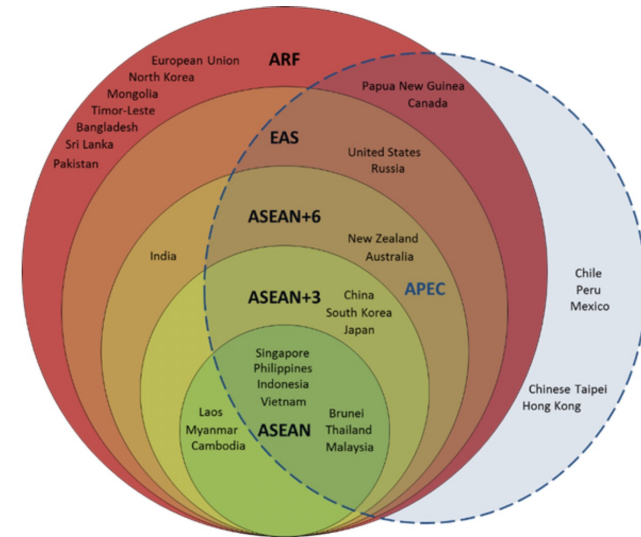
ARF

European Union
North Korea
Mongolia
Timor-Leste
Bangladesh
Sri Lanka
Pakistan

Papua New Guinea
Canada

EAS

United States
Russia

ASEAN+6

India

New Zealand
Australia

Chile
Peru
Mexico

APEC

ASEAN+3

China
South Korea
Japan

Singapore
Philippines
Indonesia
Vietnam

Chinese Taipei
Hong Kong

Laos
Myanmar
Cambodia

ASEAN

Brunei
Thailand
Malaysia